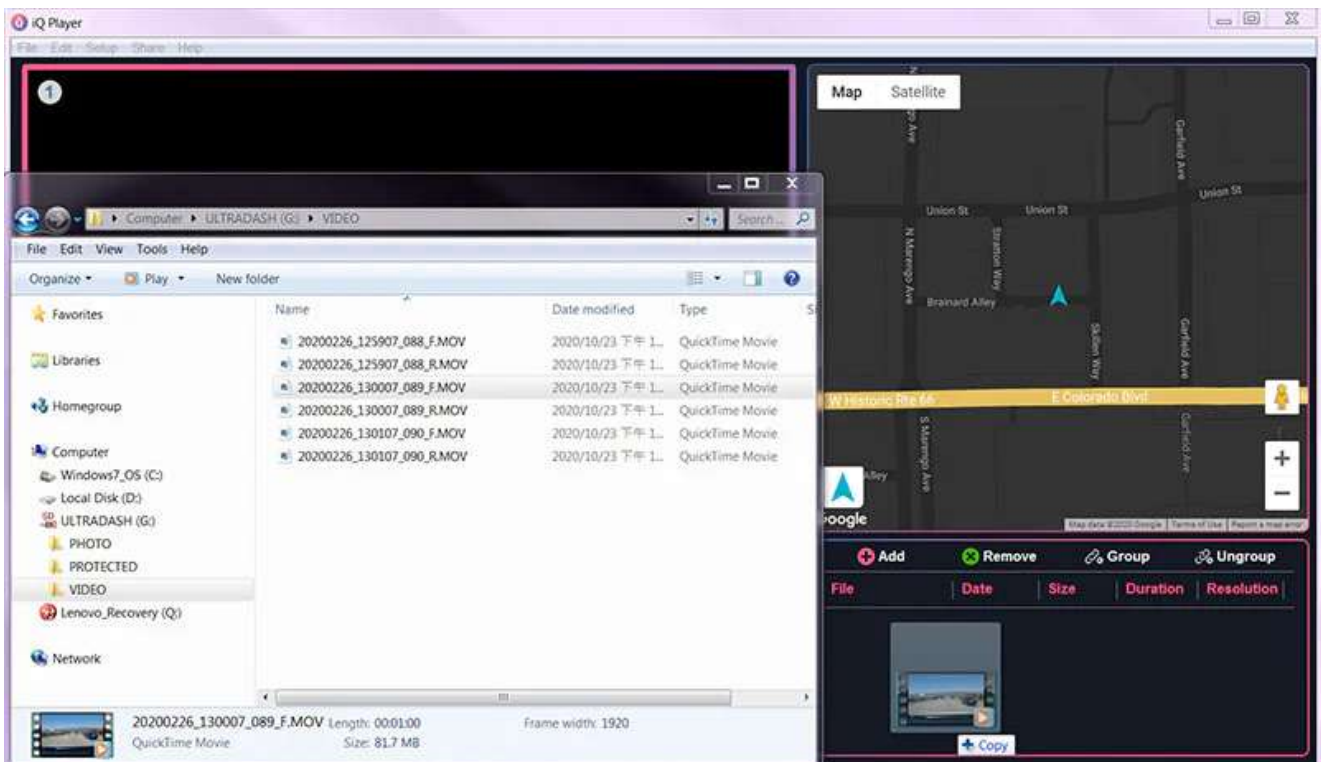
iQ Player

File Edit Setup Share Help

1

Computer ▸ ULTRADASH (G:) ▸ VIDEO

Search...

File Edit View Tools Help

Organize ▾ Play ▾ New folder

Favorites

Libraries

Homegroup

Computer
Windows7_OS (C:)
Local Disk (D:)
ULTRADASH (G:)
PHOTO
PROTECTED
VIDEO
Lenovo_Recovery (Q:)

Network

| Name | Date modified | Type |
|---|---|---|
| 20200226_125907_088_F.MOV | 2020/10/23 下午 1... | QuickTime Movie |
| 20200226_125907_088_R.MOV | 2020/10/23 下午 1... | QuickTime Movie |
| 20200226_130007_089_F.MOV | 2020/10/23 下午 1... | QuickTime Movie |
| 20200226_130007_089_R.MOV | 2020/10/23 下午 1... | QuickTime Movie |
| 20200226_130107_090_F.MOV | 2020/10/23 下午 1... | QuickTime Movie |
| 20200226_130107_090_R.MOV | 2020/10/23 下午 1... | QuickTime Movie |

20200226_130007_089_F.MOV Length: 00:01:00 Frame width: 1920
QuickTime Movie Size: 81.7 MB

Map Satellite

N Marengo Ave
Union St
Union St
Union St
N Marengo Ave
Stratton Way
Brainard Alley
Garfield Ave
Garfield Ave
Skillen Way
W Historic Rte 66
E Colorado Blvd
S Marengo Ave
Garfield Ave
Alley
oogle
Map data ©2020 Google | Terms of Use | Report a map error

Add Remove Group Ungroup

| File | Date | Size | Duration | Resolution |
|---|---|---|---|---|

+ Copy